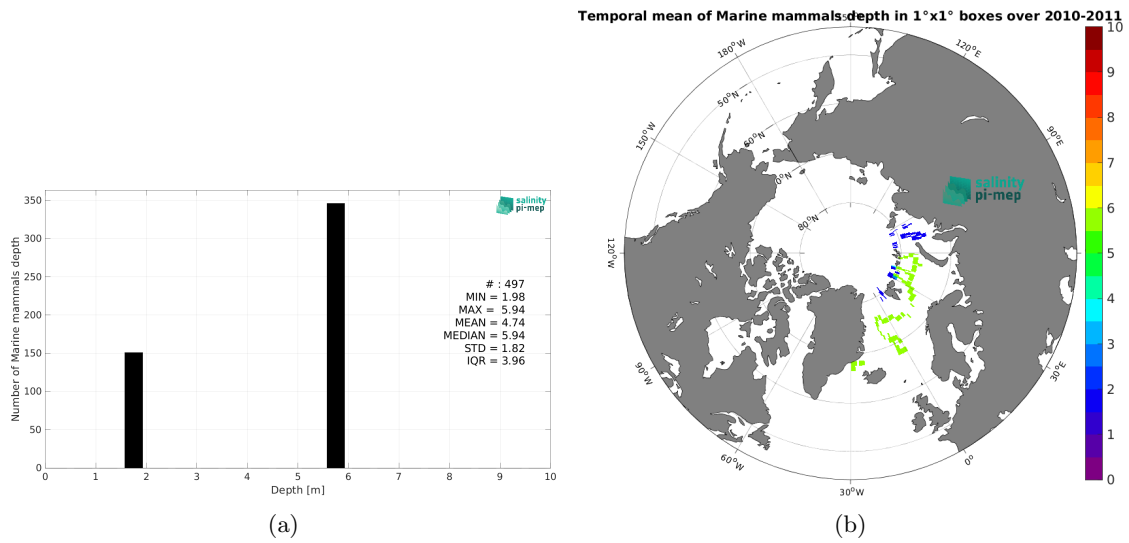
salinity pi-mep

# : 497
MIN = 1.98
MAX = 5.94
MEAN = 4.74
MEDIAN = 5.94
STD = 1.82
IQR = 3.96

Number of Marine mammals depth

350
300
250
200
150
100
50
0

0 1 2 3 4 5 6 7 8 9 10

Depth [m]

(a)

Temporal mean of Marine mammals depth in 1°x1° boxes over 2010-2011

180°W
150°W
120°W
90°W
60°W
30°W
0°
30°E
90°E
120°E
50°N
60°N
70°N
80°N

salinity pi-mep

10
9
8
7
6
5
4
3
2
1
0

(b)